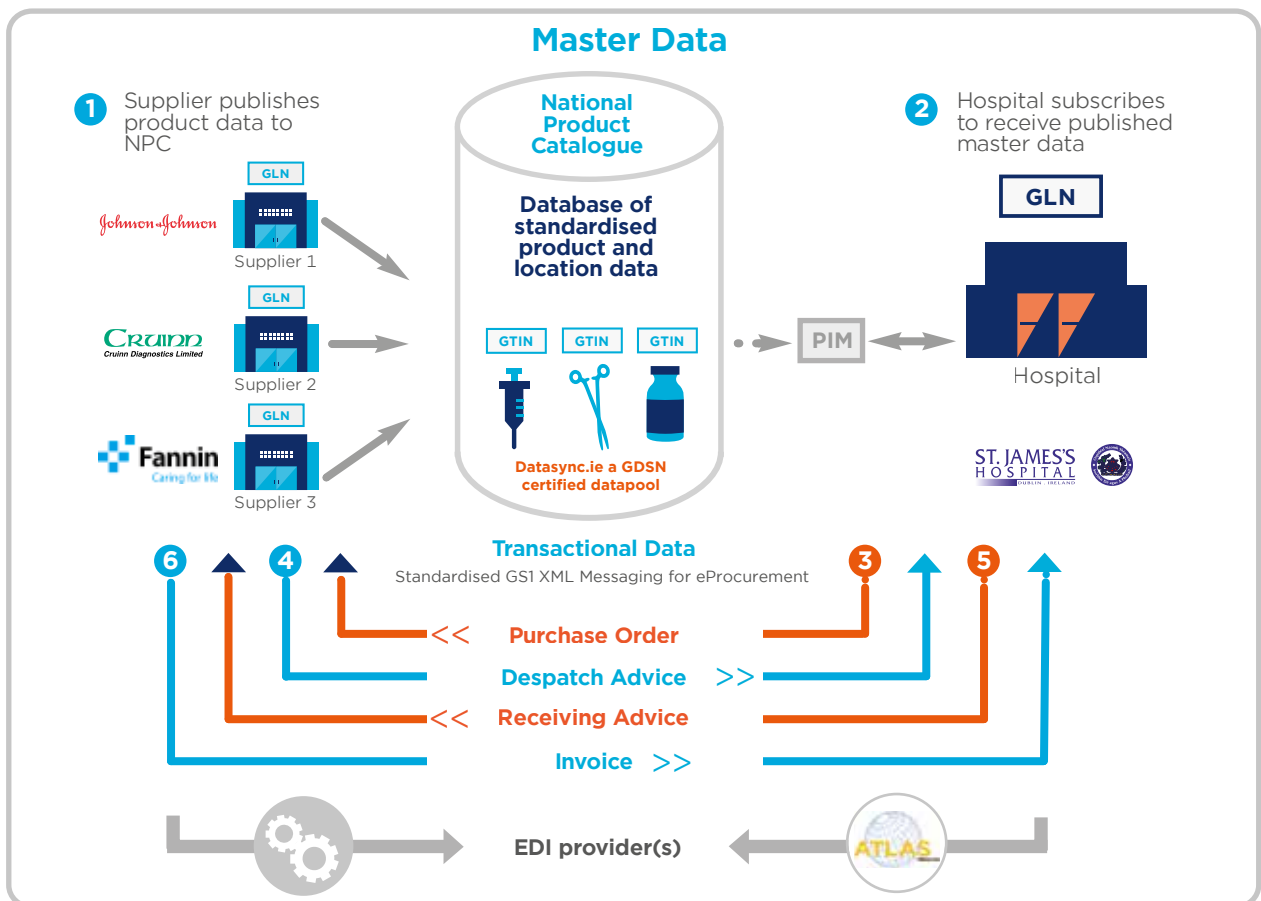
Master Data

1 Supplier publishes product data to NPC

Johnson & Johnson

GLN

Supplier 1

Cruinn
Cruinn Diagnostics Limited

GLN

Supplier 2

Fannin
Caring for life

GLN

Supplier 3

National Product Catalogue

Database of standardised product and location data

GTIN GTIN GTIN

Datasync.ie a GDSN certified datapool

PIM

2 Hospital subscribes to receive published master data

GLN

Hospital

ST. JAMES'S HOSPITAL
DUBLIN · IRELAND

Transactional Data
Standardised GS1 XML Messaging for eProcurement

6 4 3 5

<< Purchase Order

Despatch Advice >>

<< Receiving Advice

Invoice >>

EDI provider(s)

ATLAS